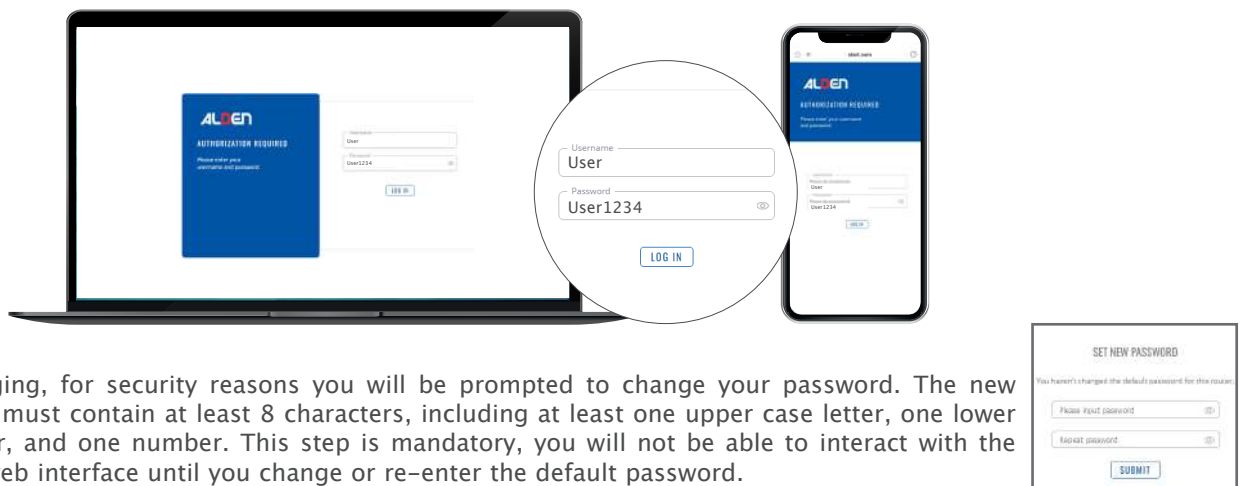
ALDEN
AUTHORIZATION REQUIRED
Please enter your username and password

Username
User
Password
User1234
LOG IN

Username
User
Password
User1234
LOG IN

alset.com
ALDEN
AUTHORIZATION REQUIRED
Please enter your username and password
Username
User
Password
User1234
LOG IN

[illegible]ging, for security reasons you will be prompted to change your password. The new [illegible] must contain at least 8 characters, including at least one upper case letter, one lower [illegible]r, and one number. This step is mandatory, you will not be able to interact with the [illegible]eb interface until you change or re-enter the default password.

SET NEW PASSWORD
You haven't changed the default password for this router.
Please input password
Repeat password
SUBMIT